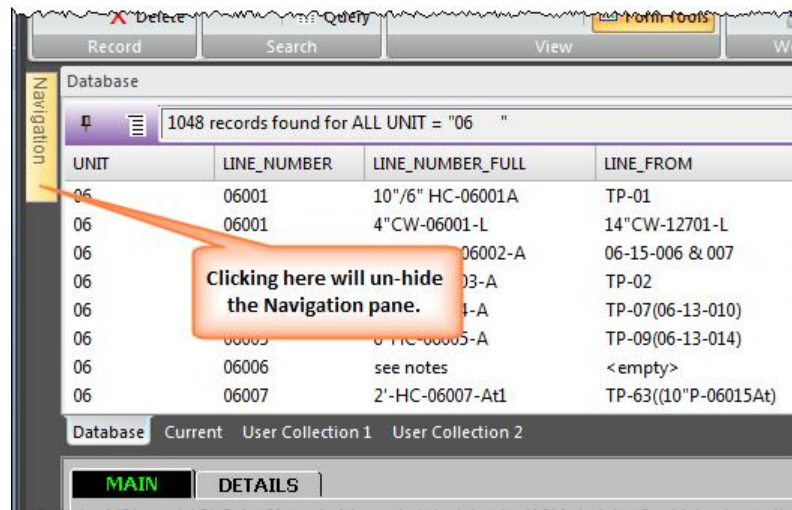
Delete Query Form Tools

Record Search View W

Navigation

Database

1048 records found for ALL UNIT = "06 "

| UNIT | LINE_NUMBER | LINE_NUMBER_FULL | LINE_FROM |
|---|---|---|---|
| 06 | 06001 | 10"/6" HC-06001A | TP-01 |
| 06 | 06001 | 4"CW-06001-L | 14"CW-12701-L |
| 06 | | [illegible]06002-A | 06-15-006 & 007 |
| 06 | | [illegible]03-A | TP-02 |
| 06 | | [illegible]4-A | TP-07(06-13-010) |
| 06 | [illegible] | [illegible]-06005-A | TP-09(06-13-014) |
| 06 | 06006 | see notes | <empty> |
| 06 | 06007 | 2'-HC-06007-At1 | TP-63((10"P-06015At) |

Clicking here will un-hide the Navigation pane.

Database Current User Collection 1 User Collection 2

MAIN DETAILS